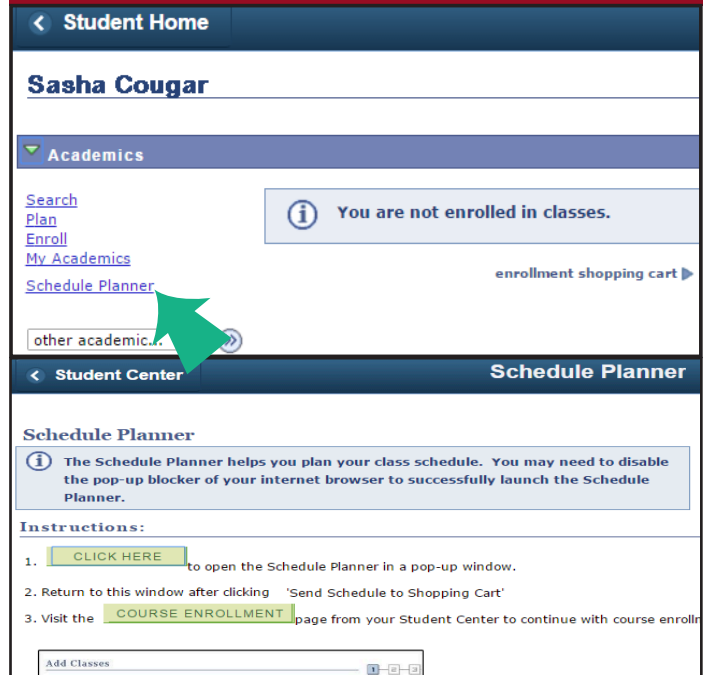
Student Home

Sasha Cougar

Academics

Search
Plan
Enroll
My Academics
Schedule Planner

You are not enrolled in classes.

enrollment shopping cart

other academic...

Student Center

Schedule Planner

Schedule Planner

The Schedule Planner helps you plan your class schedule. You may need to disable the pop-up blocker of your internet browser to successfully launch the Schedule Planner.

Instructions:

1. CLICK HERE to open the Schedule Planner in a pop-up window.

2. Return to this window after clicking 'Send Schedule to Shopping Cart'

3. Visit the COURSE ENROLLMENT page from your Student Center to continue with course enrollm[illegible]

Add Classes

1 2 3